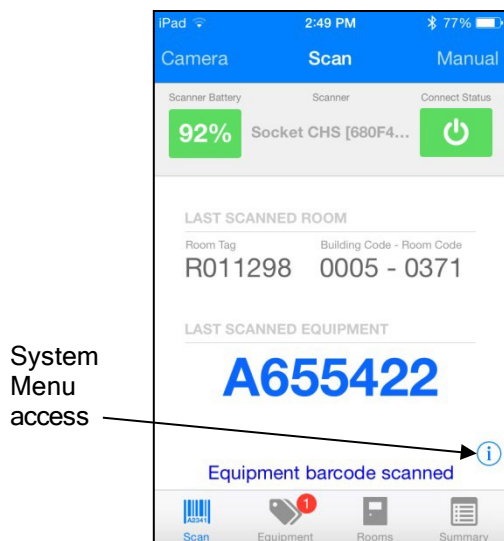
iPad
2:49 PM
77%

Camera
Scan
Manual

Scanner Battery
Scanner
Connect Status

92%
Socket CHS [680F4...

LAST SCANNED ROOM

Room Tag
Building Code - Room Code

R011298
0005 - 0371

LAST SCANNED EQUIPMENT

A655422

System Menu access

Equipment barcode scanned

A2341
1
Scan
Equipment
Rooms
Summary